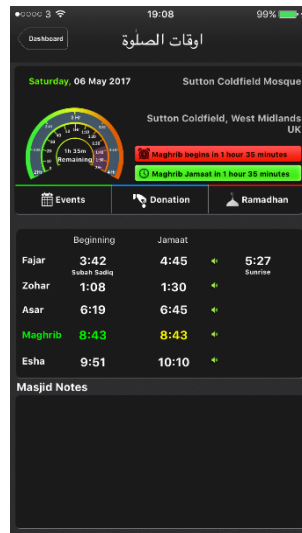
●●○○○ 3 19:08 99%

Dashboard

اوقات الصلوة

Saturday, 06 May 2017

Sutton Coldfield Mosque

Sutton Coldfield, West Midlands UK

1h 35m
Remaining

Maghrib begins in 1 hour 35 minutes

Maghrib Jamaat in 1 hour 35 minutes

Events

Donation

Ramadhan

| | Beginning | Jamaat | | |
|---|---|---|---|---|
| Fajar | 3:42 Subah Sadiq | 4:45 | | 5:27 Sunrise |
| Zohar | 1:08 | 1:30 | | |
| Asar | 6:19 | 6:45 | | |
| Maghrib | 8:43 | 8:43 | | |
| Esha | 9:51 | 10:10 | | |

Masjid Notes